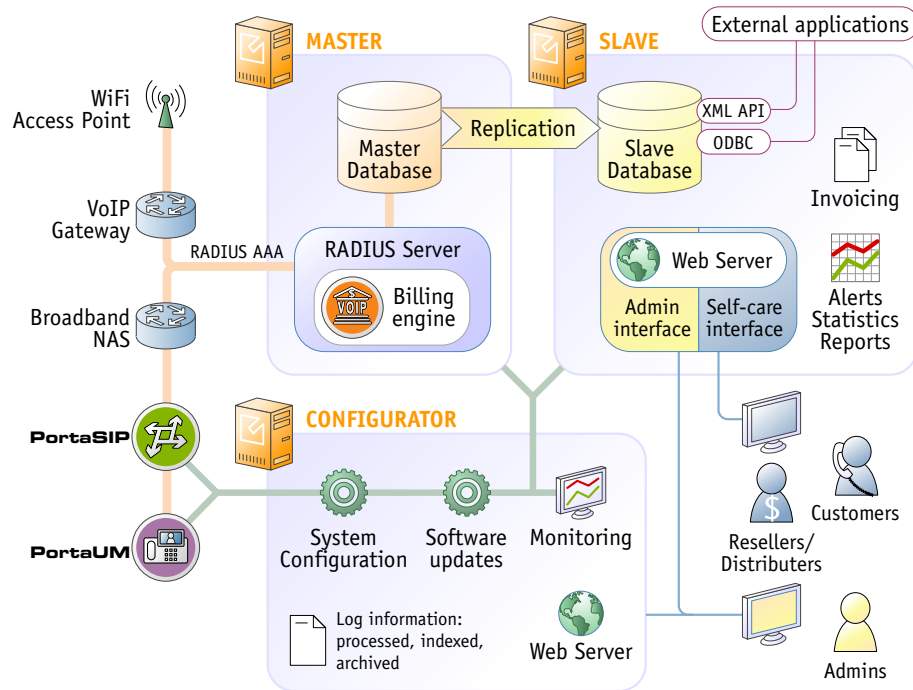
MASTER

SLAVE

External applications

WiFi Access Point

Master Database

Replication

Slave Database

XML API

ODBC

Invoicing

VoIP Gateway

RADIUS AAA

RADIUS Server

VOIP

Billing engine

Web Server

Alerts Statistics Reports

Broadband NAS

Admin interface

Self-care interface

PortaSIP

CONFIGURATOR

Customers

$

Resellers/ Distributers

PortaUM

System Configuration

Software updates

Monitoring

Log information: processed, indexed, archived

Web Server

Admins